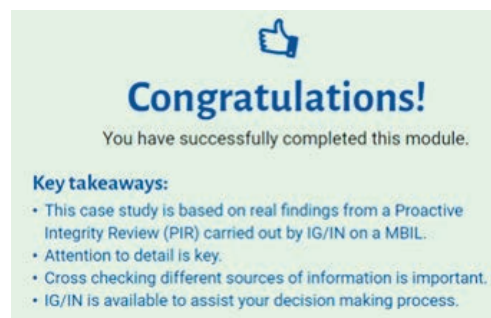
Congratulations!

You have successfully completed this module.

Key takeaways:

• This case study is based on real findings from a Proactive Integrity Review (PIR) carried out by IG/IN on a MBIL.
• Attention to detail is key.
• Cross checking different sources of information is important.
• IG/IN is available to assist your decision making process.